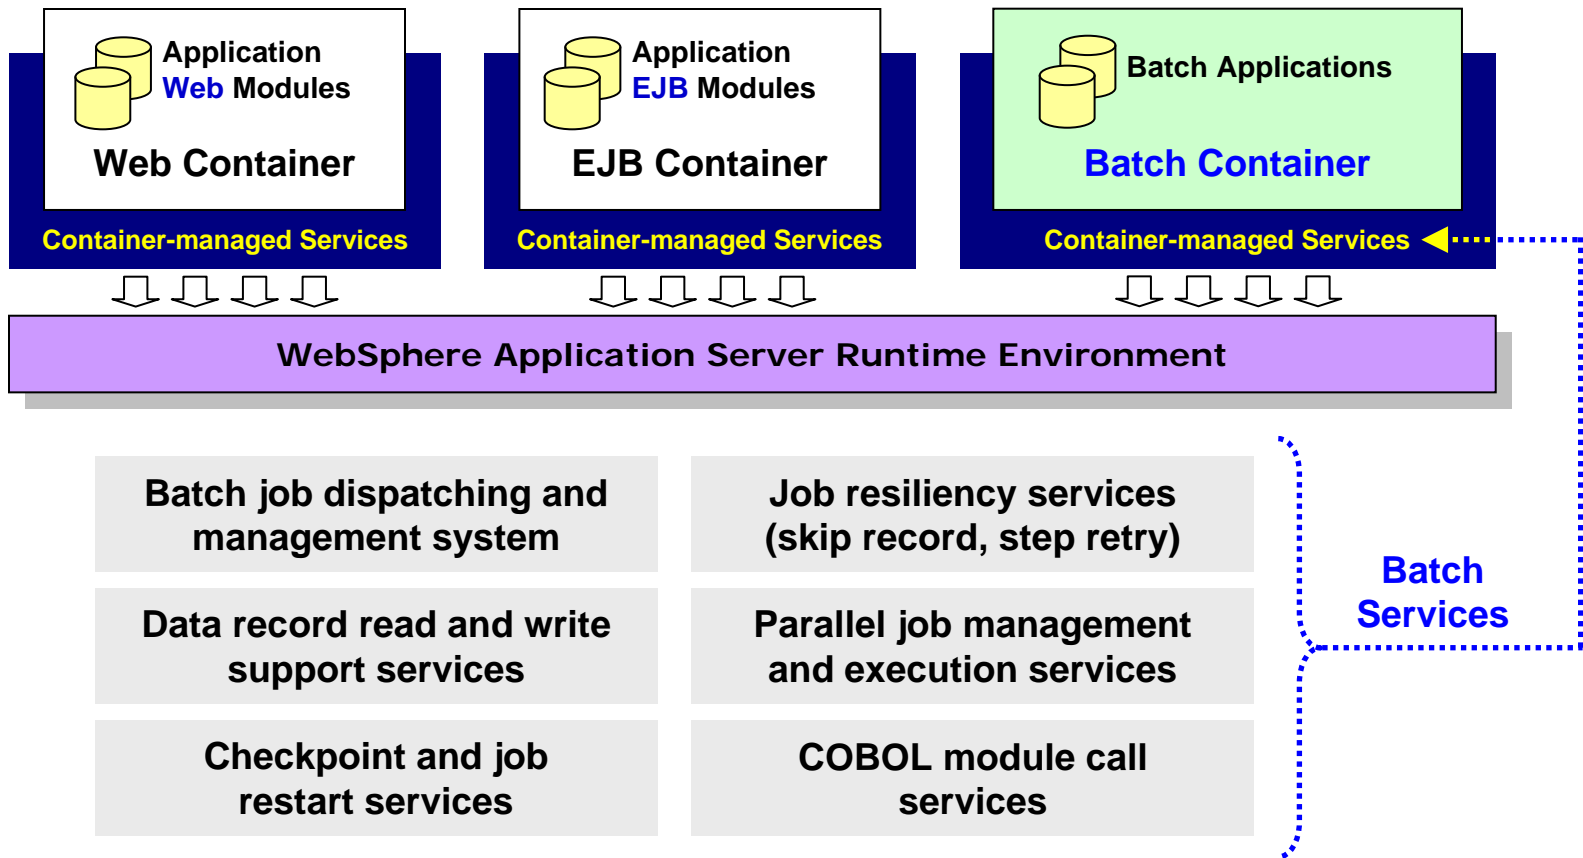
Application Web Modules

Web Container

Container-managed Services

Application EJB Modules

EJB Container

Container-managed Services

Batch Applications

Batch Container

Container-managed Services

WebSphere Application Server Runtime Environment

Batch job dispatching and management system

Job resiliency services (skip record, step retry)

Data record read and write support services

Parallel job management and execution services

Checkpoint and job restart services

COBOL module call services

Batch Services